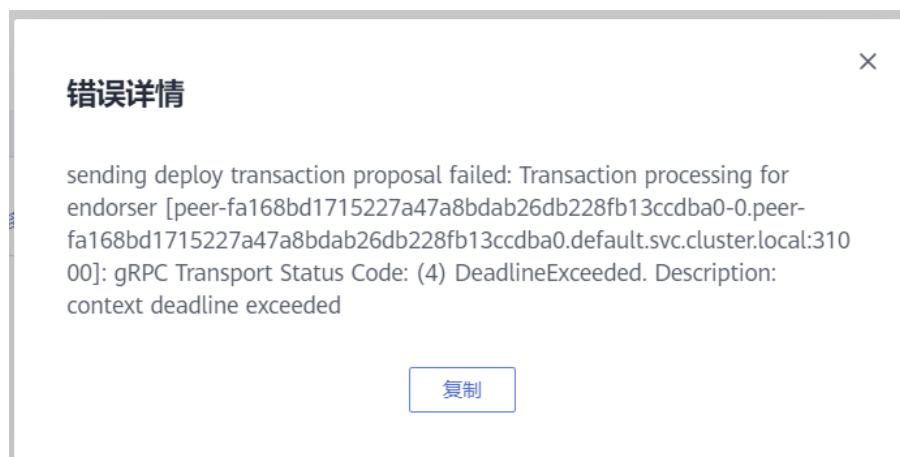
错误详情

×

sending deploy transaction proposal failed: Transaction processing for endorser [peer-fa168bd1715227a47a8bdab26db228fb13ccdba0-0.peer-fa168bd1715227a47a8bdab26db228fb13ccdba0.default.svc.cluster.local:31000]: gRPC Transport Status Code: (4) DeadlineExceeded. Description: context deadline exceeded

复制